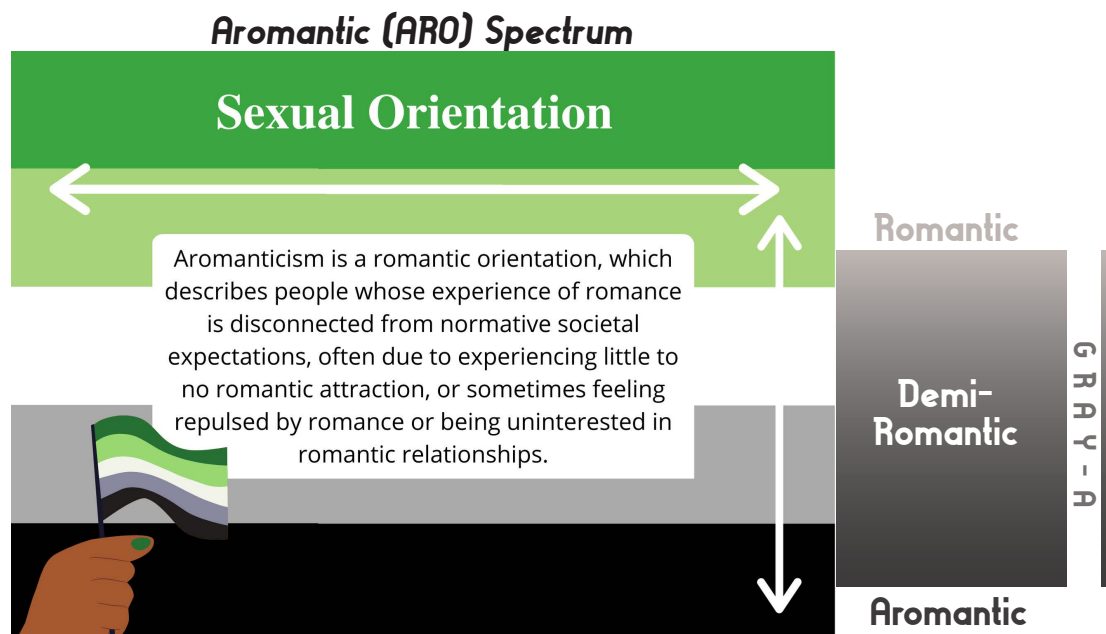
Aromantic (ARO) Spectrum

Sexual Orientation

Aromanticism is a romantic orientation, which describes people whose experience of romance is disconnected from normative societal expectations, often due to experiencing little to no romantic attraction, or sometimes feeling repulsed by romance or being uninterested in romantic relationships.

Romantic

Demi-Romantic

GRAY-A

Aromantic